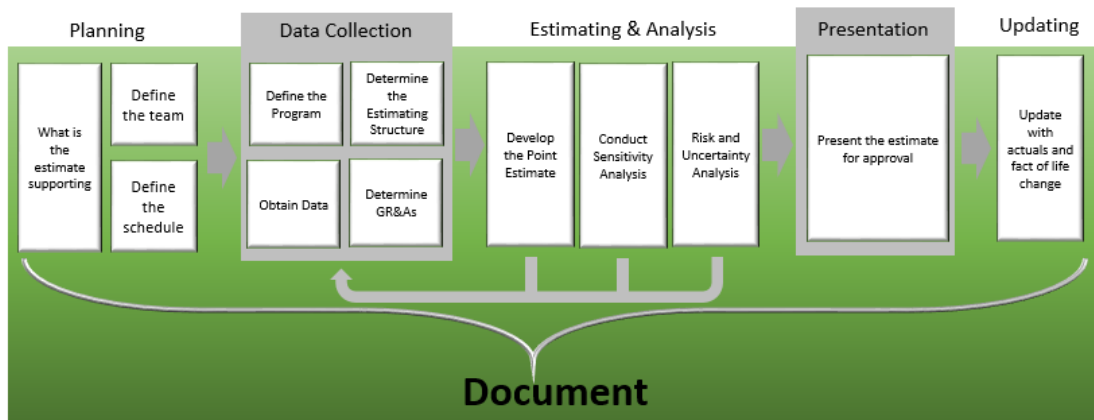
Planning

What is the estimate supporting

Define the team

Define the schedule

Data Collection

Define the Program

Determine the Estimating Structure

Obtain Data

Determine GR&As

Estimating & Analysis

Develop the Point Estimate

Conduct Sensitivity Analysis

Risk and Uncertainty Analysis

Presentation

Present the estimate for approval

Updating

Update with actuals and fact of life change

Document